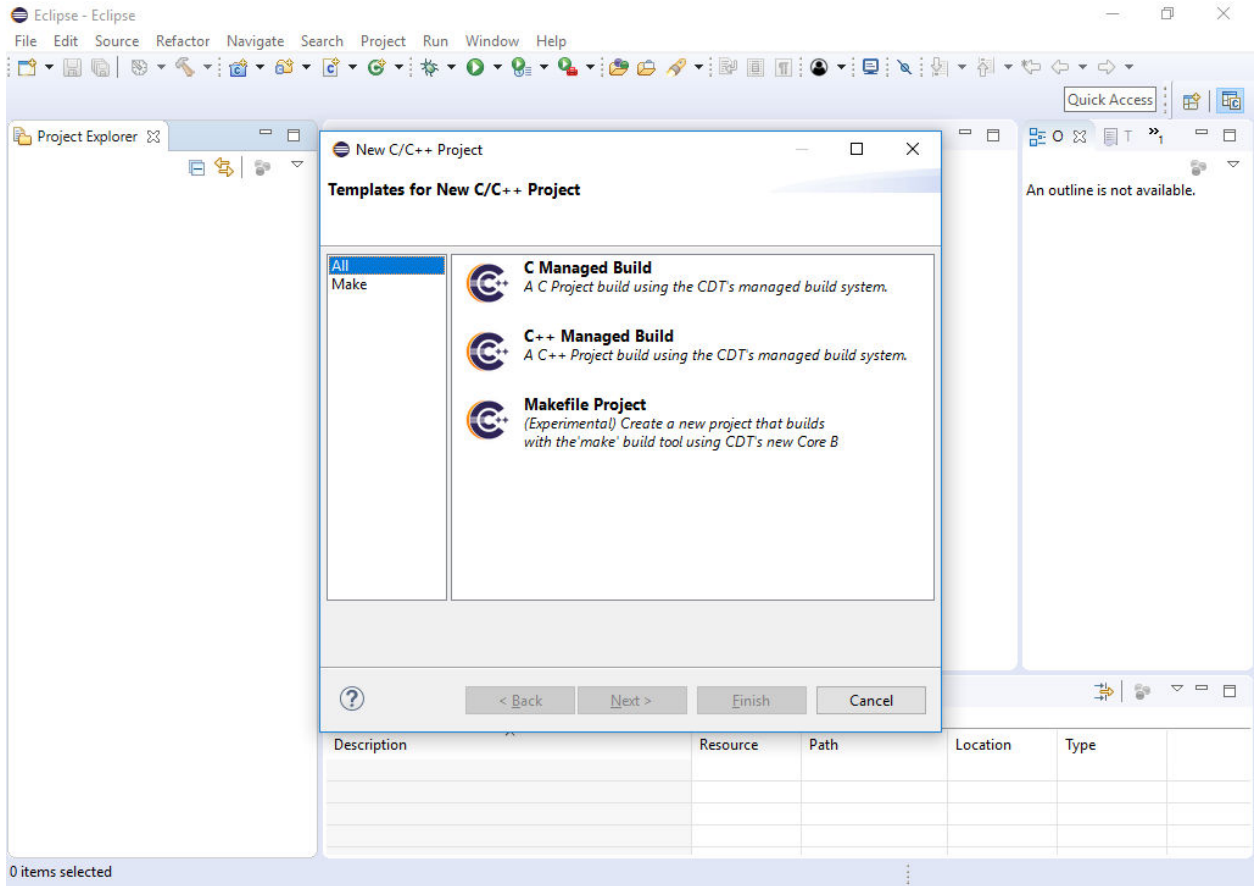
Eclipse - Eclipse

File Edit Source Refactor Navigate Search Project Run Window Help

Quick Access

Project Explorer

New C/C++ Project

Templates for New C/C++ Project

All
Make

C Managed Build
A C Project build using the CDT's managed build system.

C++ Managed Build
A C++ Project build using the CDT's managed build system.

Makefile Project
(Experimental) Create a new project that builds with the'make' build tool using CDT's new Core B

< Back Next > Finish Cancel

O T

An outline is not available.

| Description | Resource | Path | Location | Type |
|---|---|---|---|---|
| | | | | |

0 items selected